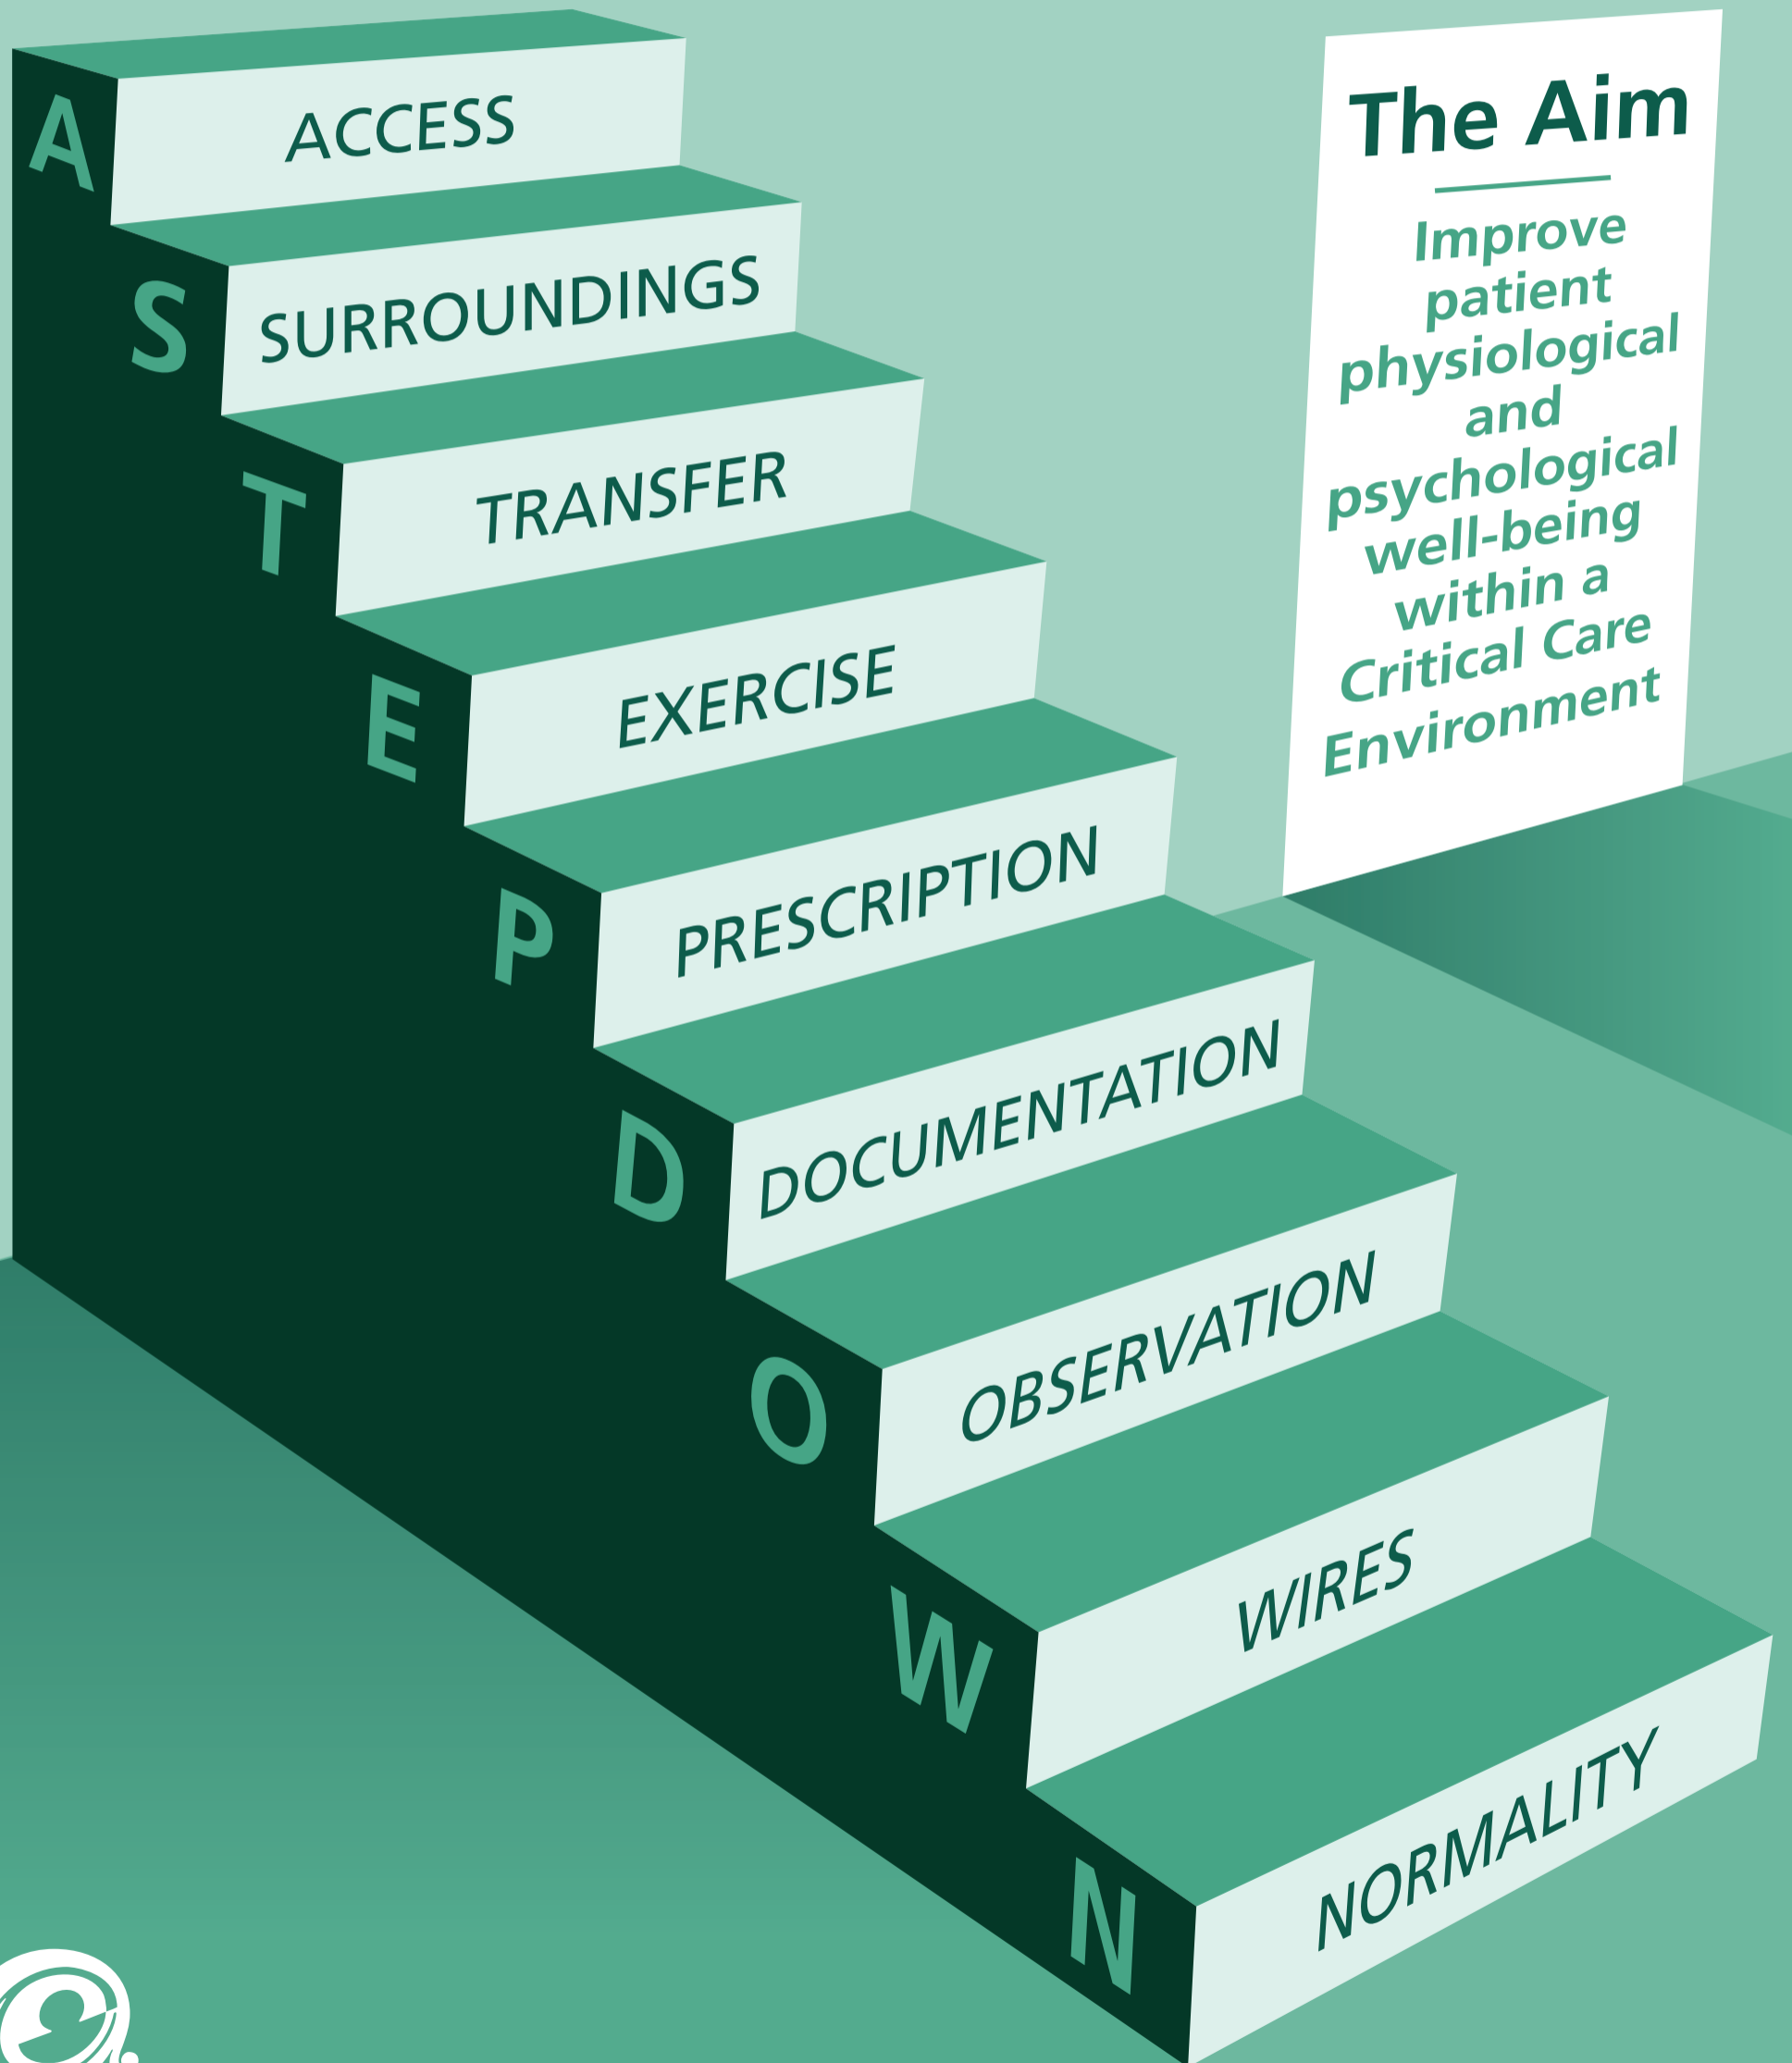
A ACCESS
S SURROUNDINGS
T TRANSFER
E EXERCISE
P PRESCRIPTION
D DOCUMENTATION
O OBSERVATION
W WIRES
N NORMALITY

The Aim

Improve patient physiological and psychological well-being within a Critical Care Environment